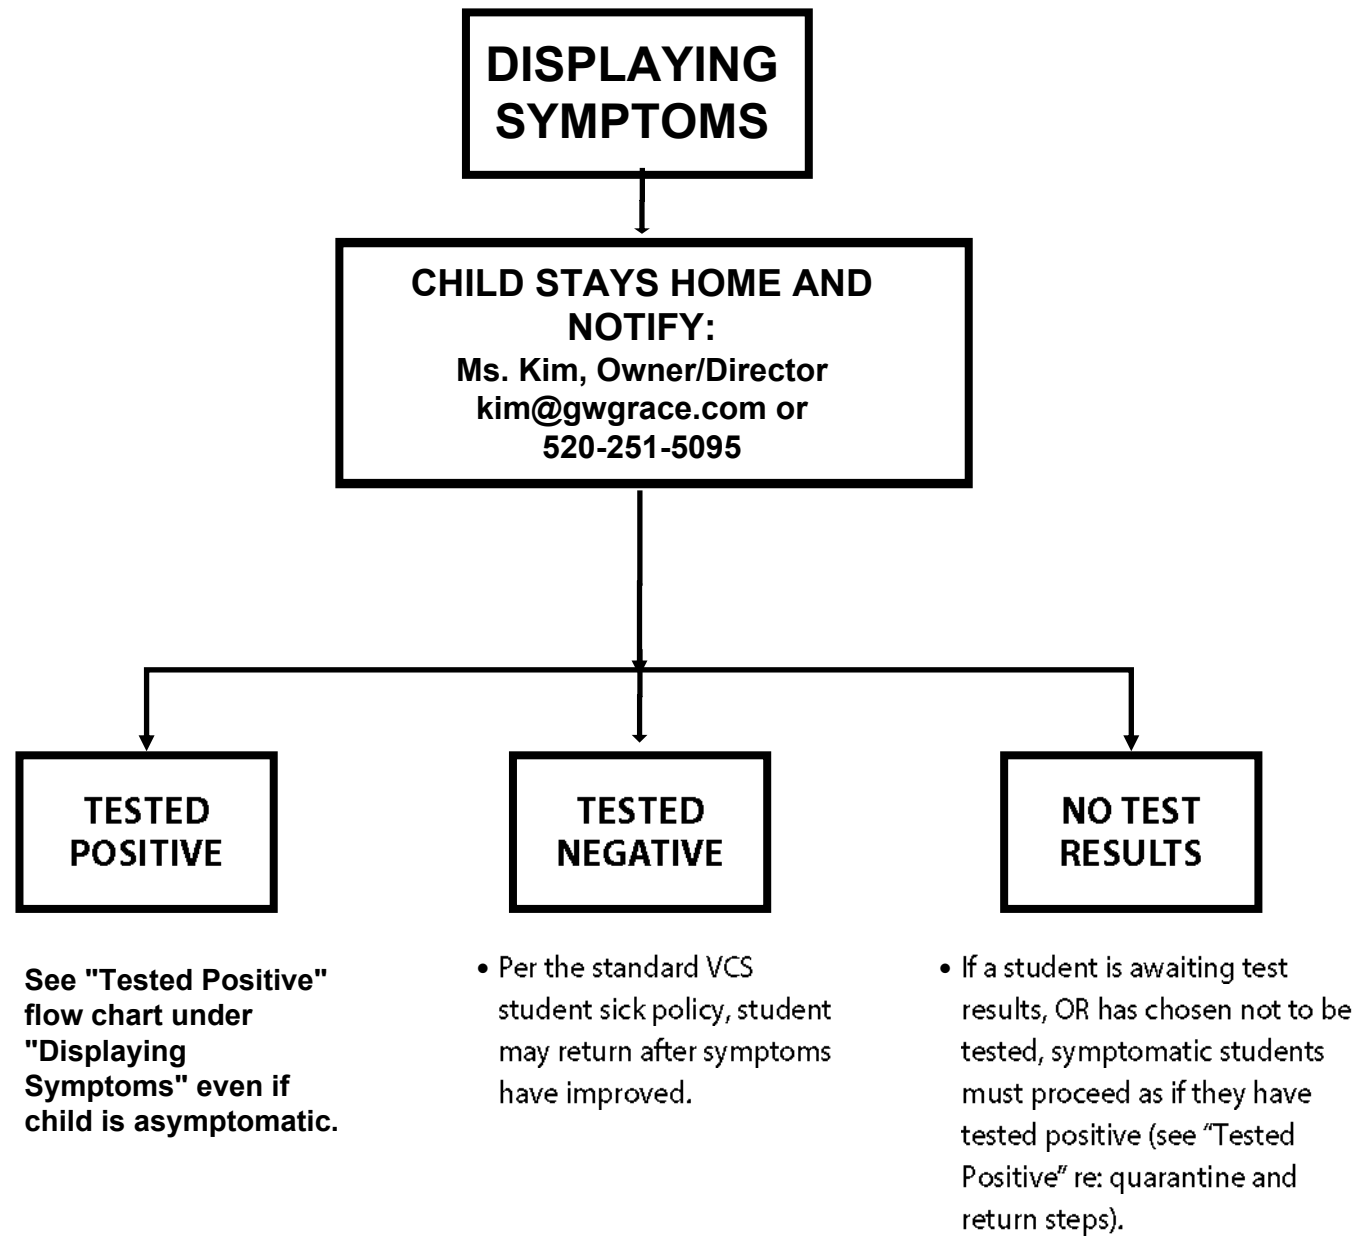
DISPLAYING SYMPTOMS

CHILD STAYS HOME AND NOTIFY:
Ms. Kim, Owner/Director
kim@gwgrace.com or
520-251-5095

TESTED POSITIVE

TESTED NEGATIVE

NO TEST RESULTS

See "Tested Positive" flow chart under "Displaying Symptoms" even if child is asymptomatic.

• Per the standard VCS student sick policy, student may return after symptoms have improved.

• If a student is awaiting test results, OR has chosen not to be tested, symptomatic students must proceed as if they have tested positive (see "Tested Positive" re: quarantine and return steps).